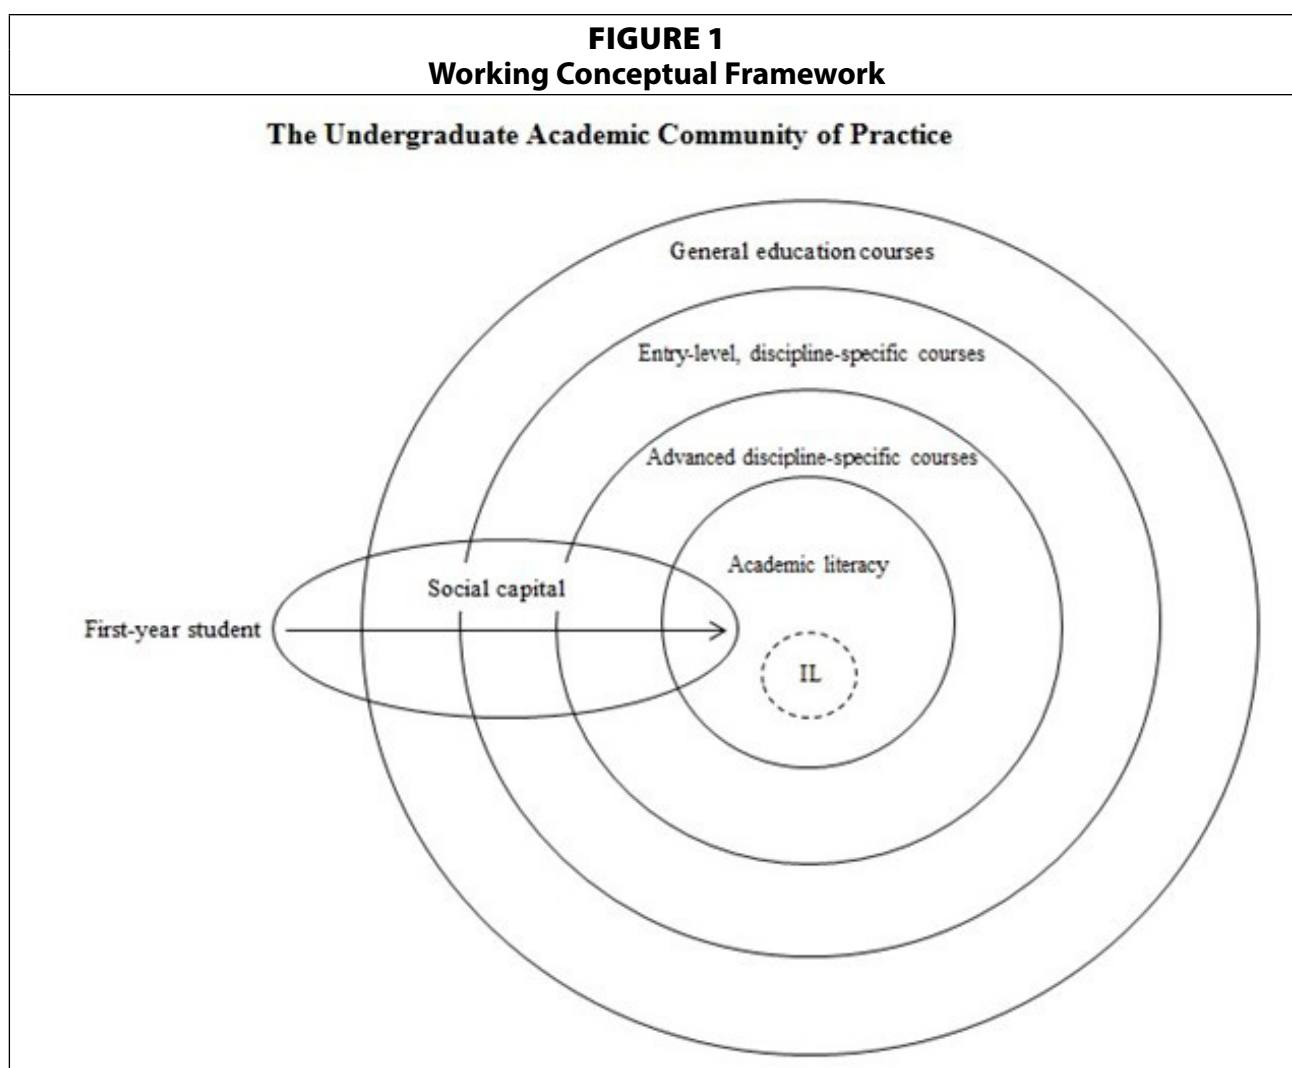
FIGURE 1
Working Conceptual Framework

The Undergraduate Academic Community of Practice

General education courses

Entry-level, discipline-specific courses

Advanced discipline-specific courses

Academic literacy

Social capital

First-year student

IL